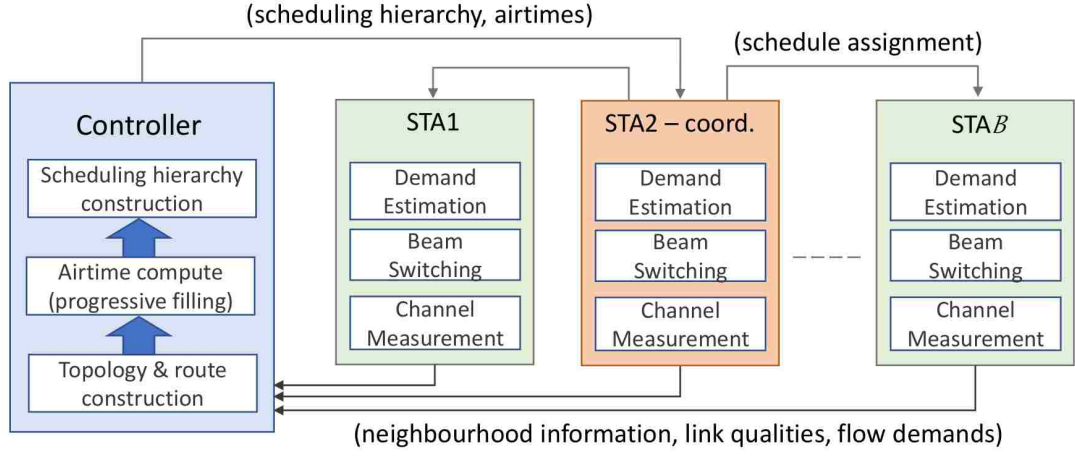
(scheduling hierarchy, airtimes)

(schedule assignment)

Controller

Scheduling hierarchy construction

Airtime compute (progressive filling)

Topology & route construction

STA1

Demand Estimation

Beam Switching

Channel Measurement

STA2 – coord.

Demand Estimation

Beam Switching

Channel Measurement

STA$B$

Demand Estimation

Beam Switching

Channel Measurement

(neighbourhood information, link qualities, flow demands)